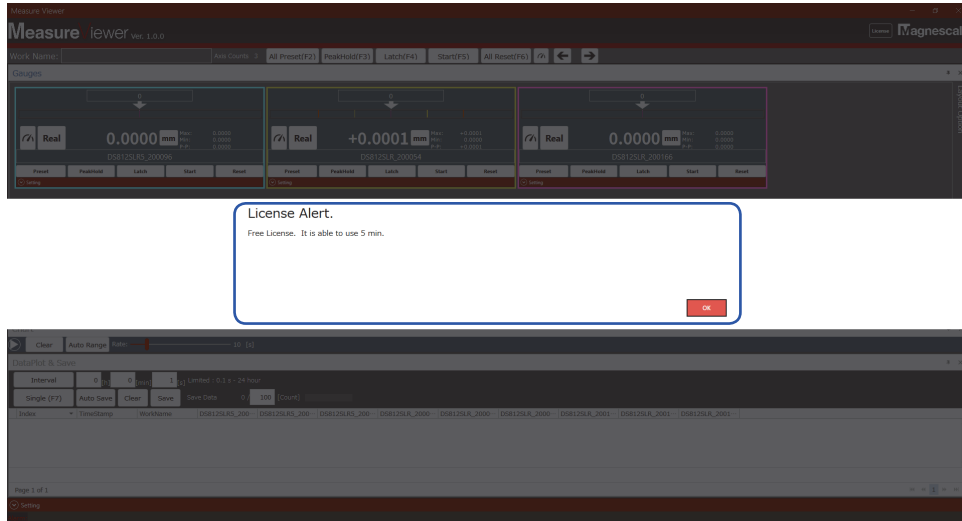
Measure Viewer

Measure iewer Ver. 1.0.0

License Magnescal

Work Name: Axis Counts 3 All Preset(F2) PeakHold(F3) Latch(F4) Start(F5) All Reset(F6)

Gauges

Real 0.0000 mm Max 0.0000 Min 0.0000 P-P 0.0000

DS812SLRS_200096

Preset PeakHold Latch Start Reset

Setting

Real +0.0001 mm Max +0.0001 Min 0.0000 P-P +0.0001

DS812SLR_200054

Preset PeakHold Latch Start Reset

Setting

Real 0.0000 mm Max 0.0000 Min 0.0000 P-P 0.0000

DS812SLR_200166

Preset PeakHold Latch Start Reset

Setting

License Alert.

Free License. It is able to use 5 min.

OK

Clear Auto Range Rate 10 [s]

DataPlot & Save

Interval 0 [h] 0 [min] 1 [s] Limited : 0.1 s - 24 hour

Single (F7) Auto Save Clear Save Save Data 0 / 100 [Count]

| Index | TimeStamp | WorkName | DS812SLRS_200 | DS812SLRS_200 | DS812SLRS_200 | DS812SLR_2000 | DS812SLR_2000 | DS812SLR_2000 | DS812SLR_2001 | DS812SLR_2001 | DS812SLR_2001 |
|---|---|---|---|---|---|---|---|---|---|---|---|

Page 1 of 1

Setting